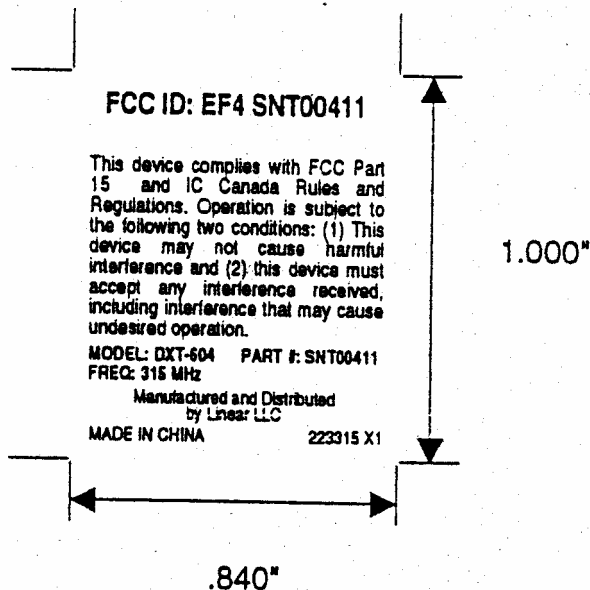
FCC ID: EF4 SNT00411

This device complies with FCC Part 15 and IC Canada Rules and Regulations. Operation is subject to the following two conditions: (1) This device may not cause harmful interference and (2) this device must accept any interference received, including interference that may cause undesired operation.

MODEL: DXT-604 PART #: SNT00411
FREQ: 315 MHz

Manufactured and Distributed by Linear LLC

MADE IN CHINA 223315 X1

1.000"

.840"